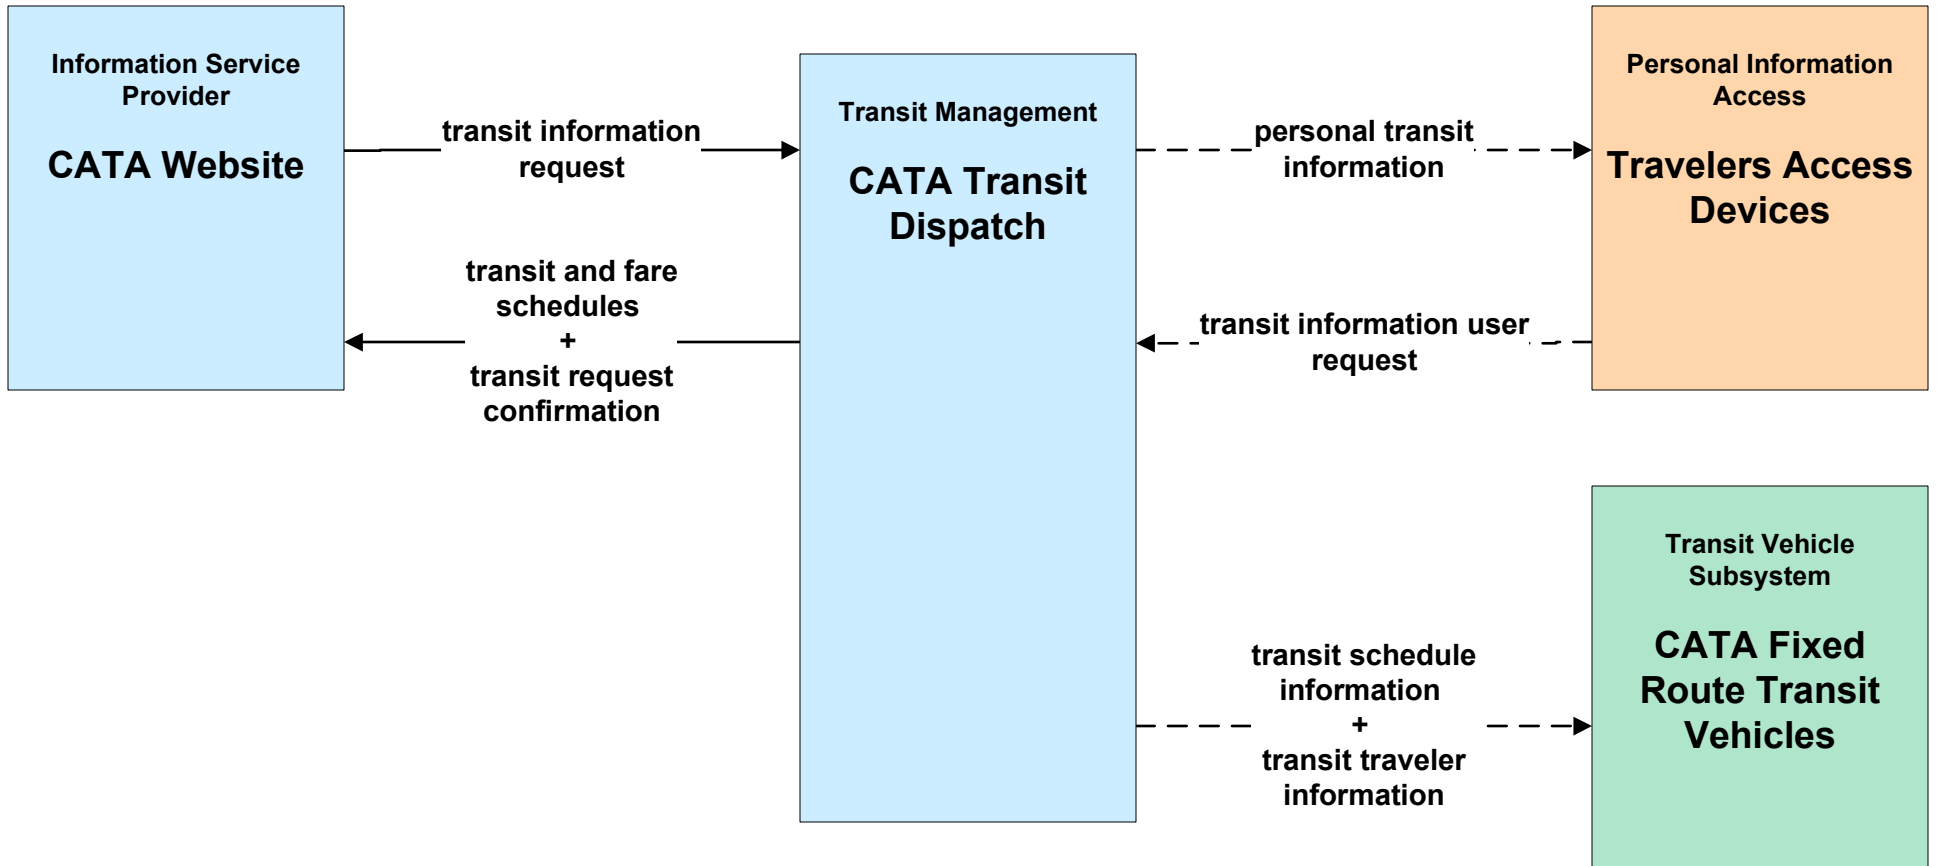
Information Service Provider

CATA Website

transit information request

transit and fare schedules
+
transit request confirmation

Transit Management

CATA Transit Dispatch

personal transit information

transit information user request

Personal Information Access

Travelers Access Devices

transit schedule information
+
transit traveler information

Transit Vehicle Subsystem

CATA Fixed Route Transit Vehicles